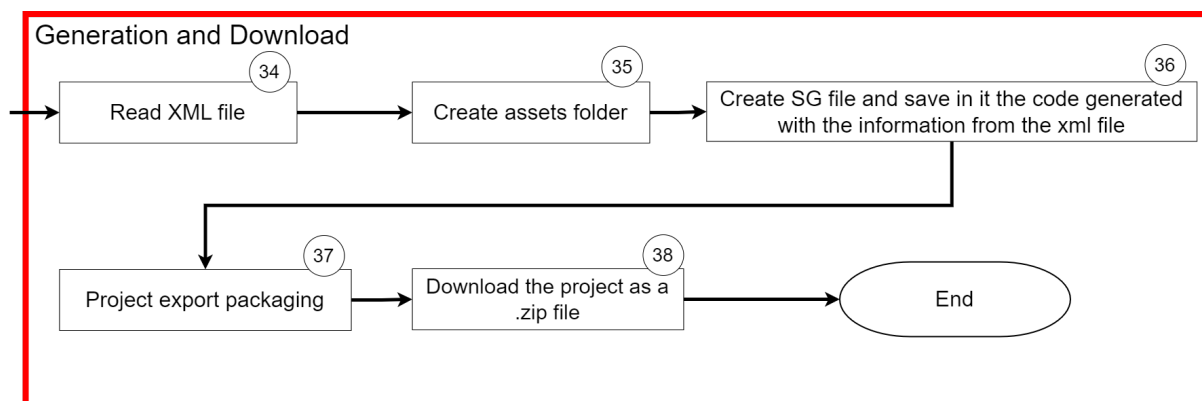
Generation and Download

34
Read XML file

35
Create assets folder

36
Create SG file and save in it the code generated with the information from the xml file

37
Project export packaging

38
Download the project as a .zip file

End